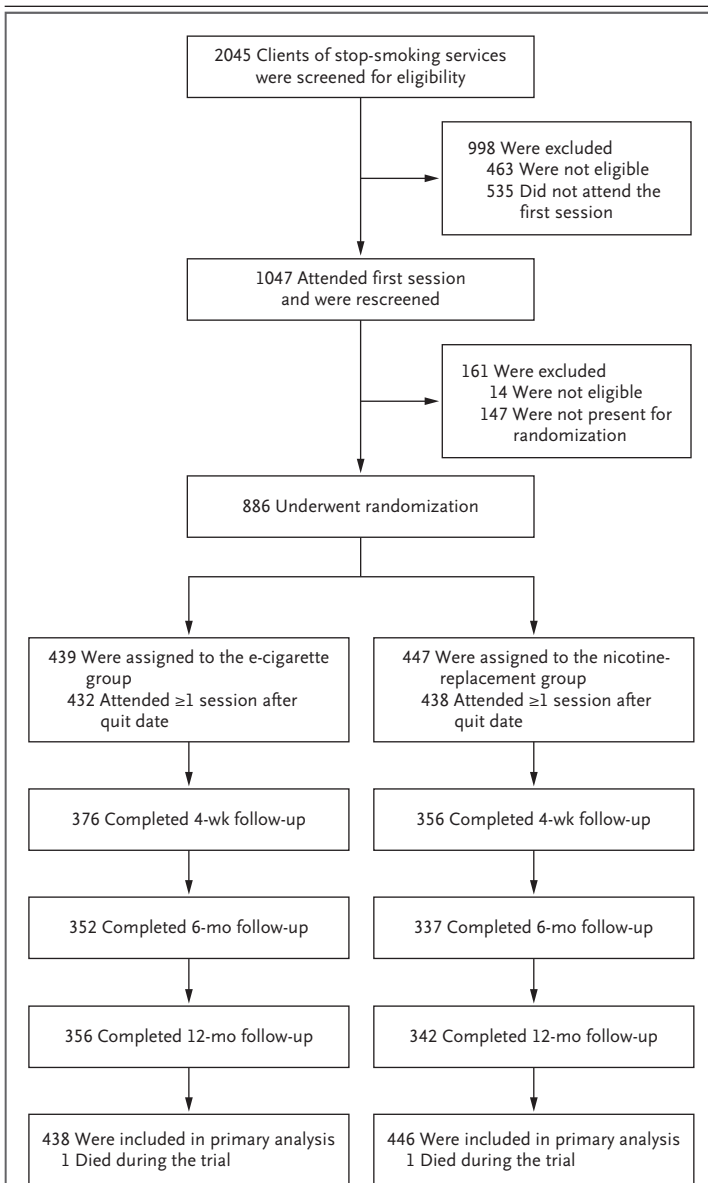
2045 Clients of stop-smoking services were screened for eligibility

998 Were excluded
463 Were not eligible
535 Did not attend the first session

1047 Attended first session and were rescreened

161 Were excluded
14 Were not eligible
147 Were not present for randomization

886 Underwent randomization

439 Were assigned to the e-cigarette group
432 Attended ≥1 session after quit date

447 Were assigned to the nicotine-replacement group
438 Attended ≥1 session after quit date

376 Completed 4-wk follow-up

356 Completed 4-wk follow-up

352 Completed 6-mo follow-up

337 Completed 6-mo follow-up

356 Completed 12-mo follow-up

342 Completed 12-mo follow-up

438 Were included in primary analysis
1 Died during the trial

446 Were included in primary analysis
1 Died during the trial